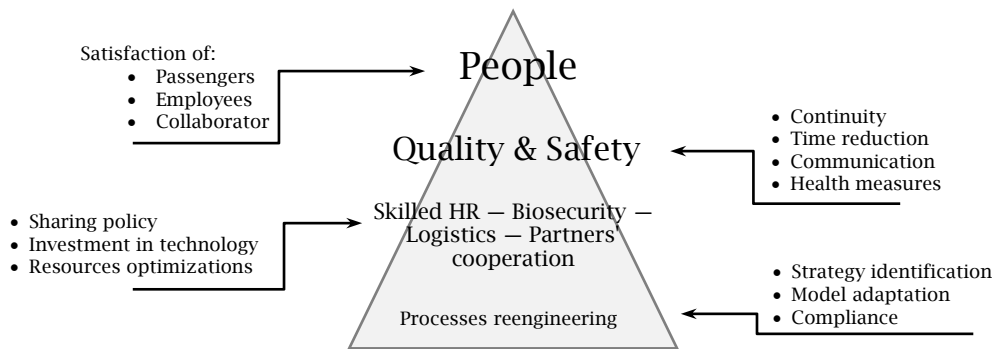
Satisfaction of:
- Passengers
- Employees
- Collaborator

People

- Continuity
- Time reduction
- Communication
- Health measures

Quality & Safety

- Sharing policy
- Investment in technology
- Resources optimizations

Skilled HR — Biosecurity — Logistics — Partners' cooperation

- Strategy identification
- Model adaptation
- Compliance

Processes reengineering